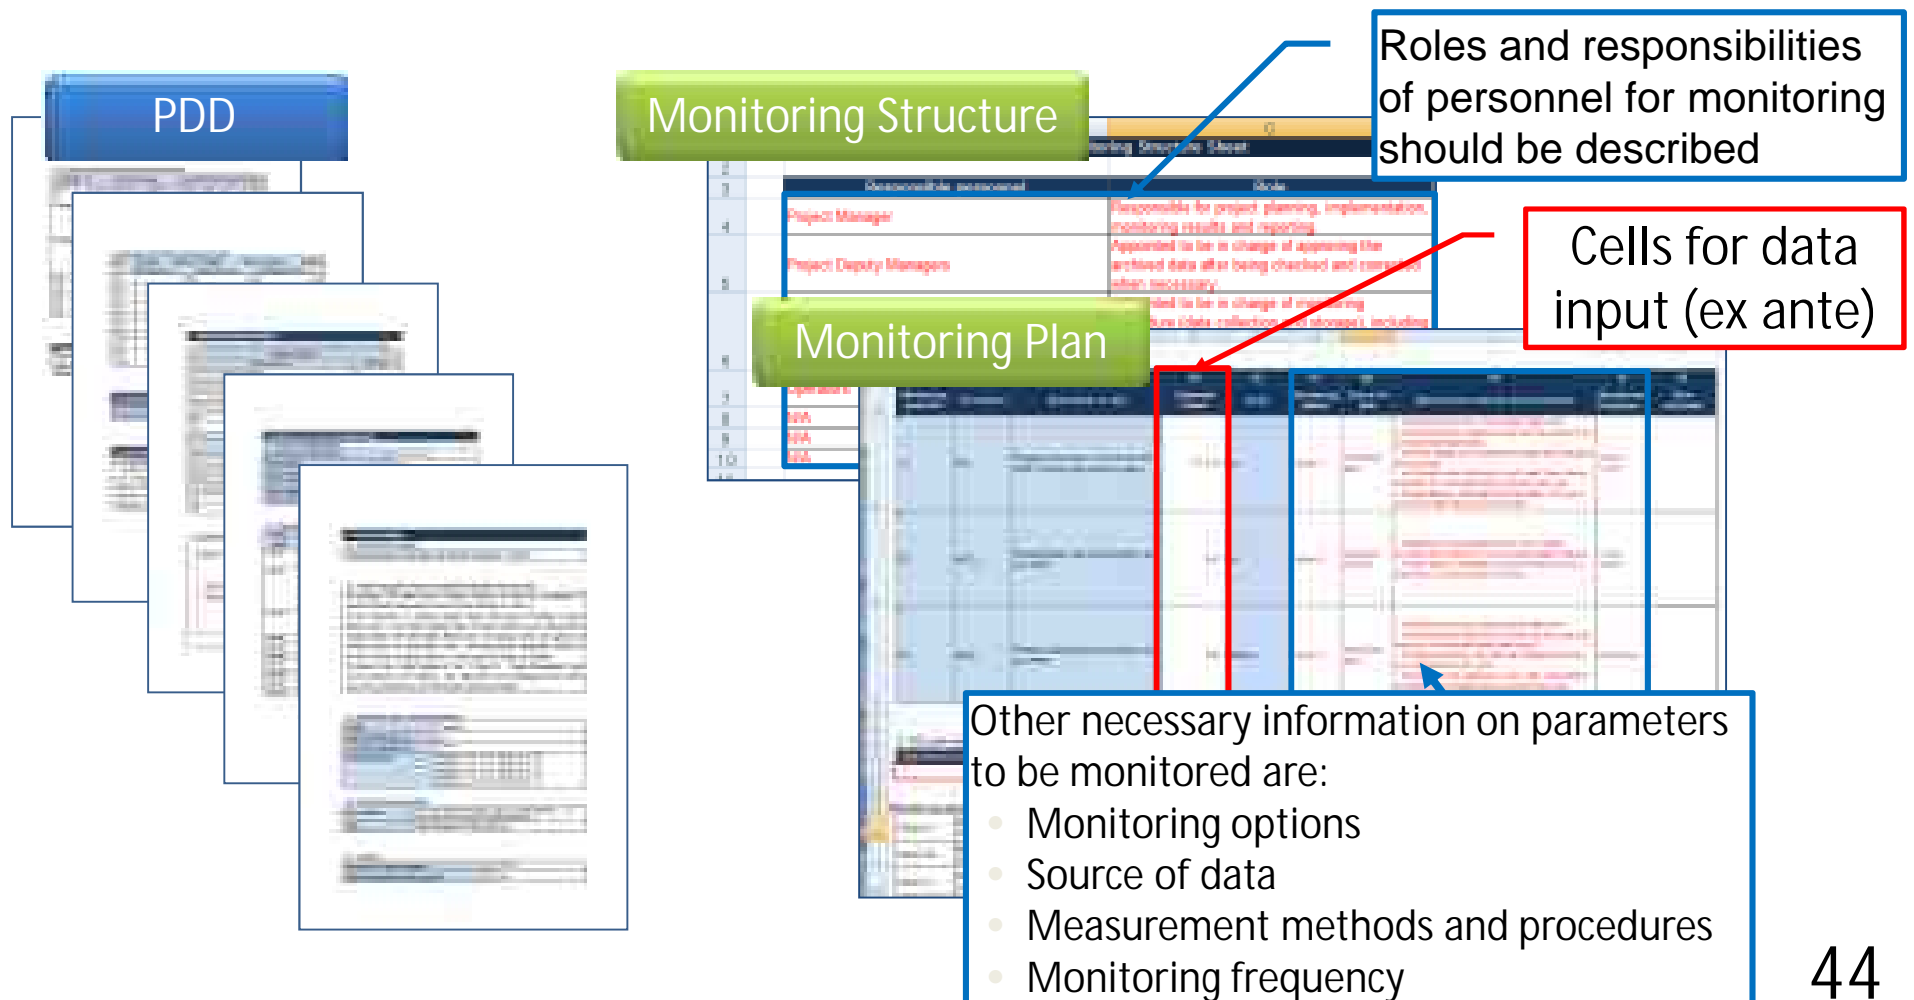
PDD

Monitoring Structure

Roles and responsibilities of personnel for monitoring should be described

Monitoring Structure Sheet

| Responsible personnel | Role |
|---|---|
| Project Manager | Responsible for project planning, implementation, monitoring results and reporting |
| Project Deputy Managers | Appointed to be in charge of approving the archived data after being checked and corrected when necessary |

N/A
N/A
N/A

Cells for data input (ex ante)

Monitoring Plan

Other necessary information on parameters to be monitored are:
- Monitoring options
- Source of data
- Measurement methods and procedures
- Monitoring frequency

44